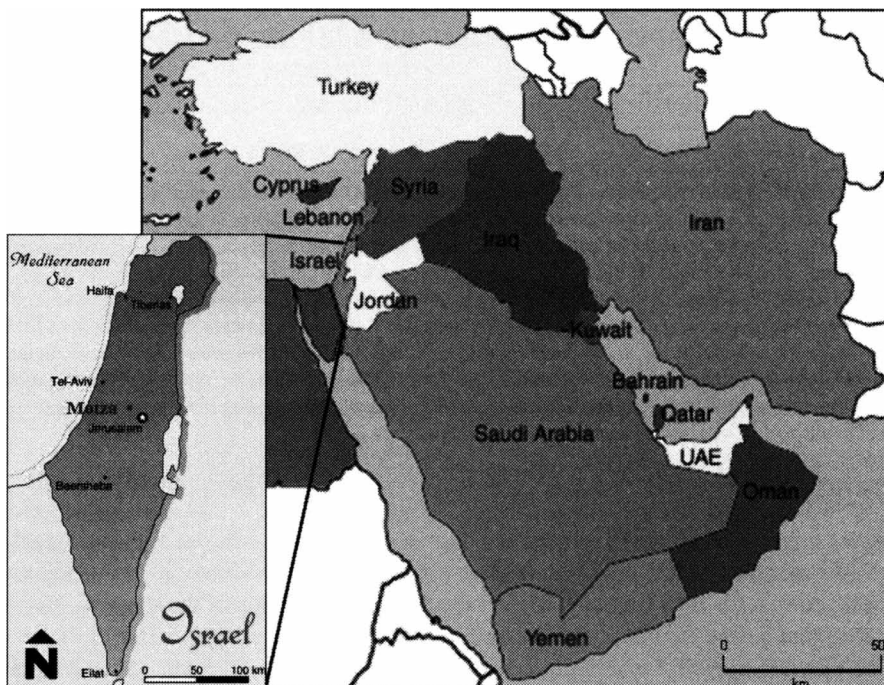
Turkey
Cyprus
Syria
Lebanon
Iran
Iraq
Israel
Jordan
Kuwait
Bahrain
Qatar
Saudi Arabia
UAE
Oman
Yemen
0
50
km

Mediterranean Sea
Haifa
Tiberias
Tel-Aviv
Motza
Jerusalem
Beersheba
Eilat
Israel
N
0
50
100 km